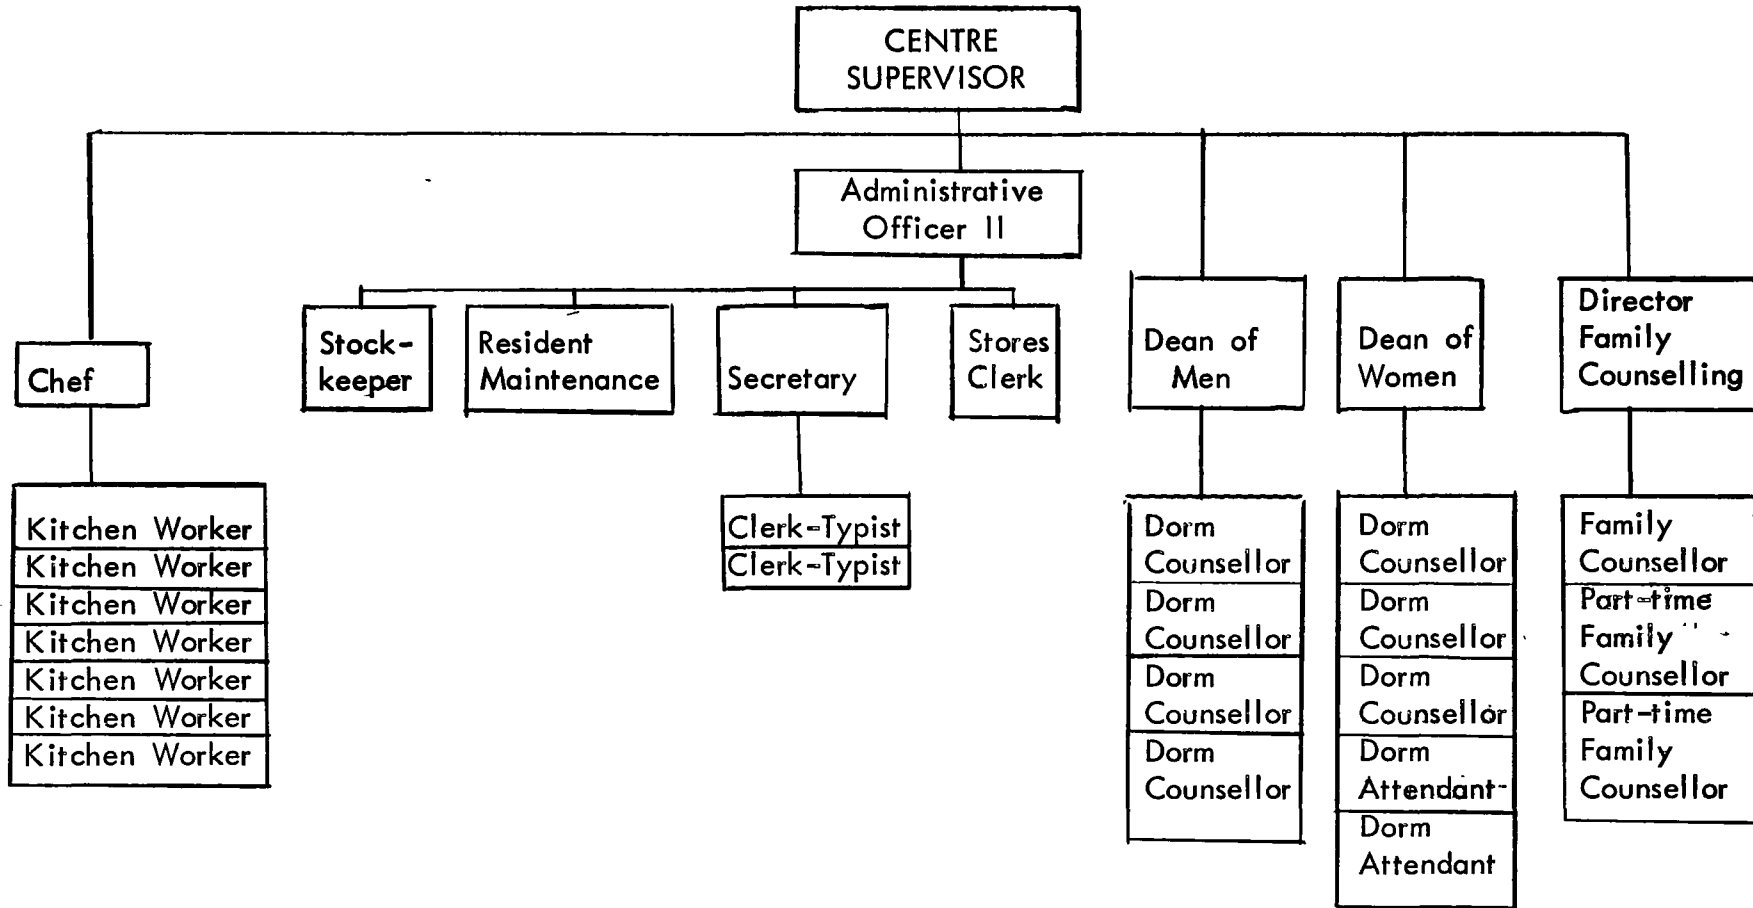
CENTRE SUPERVISOR

Administrative Officer II

Chef

Kitchen Worker
Kitchen Worker
Kitchen Worker
Kitchen Worker
Kitchen Worker
Kitchen Worker
Kitchen Worker

Stock-keeper

Resident Maintenance

Secretary

Clerk-Typist
Clerk-Typist

Stores Clerk

Dean of Men

Dorm Counsellor
Dorm Counsellor
Dorm Counsellor
Dorm Counsellor

Dean of Women

Dorm Counsellor
Dorm Counsellor
Dorm Counsellor
Dorm Attendant
Dorm Attendant

Director Family Counselling

Family Counsellor
Part-time Family Counsellor
Part-time Family Counsellor